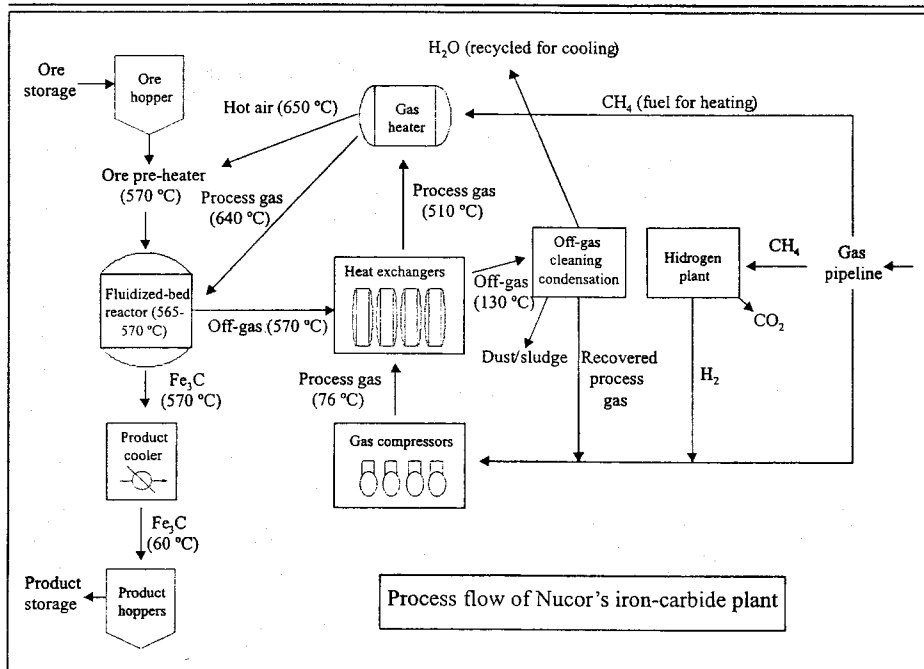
Ore storage

Ore hopper

Hot air (650 °C)

Gas heater

$H_2O$ (recycled for cooling)

$CH_4$ (fuel for heating)

Ore pre-heater (570 °C)

Process gas (640 °C)

Process gas (510 °C)

Fluidized-bed reactor (565-570 °C)

Off-gas (570 °C)

Heat exchangers

Off-gas (130 °C)

Off-gas cleaning condensation

Hidrogen plant

$CH_4$

Gas pipeline

$CO_2$

$Fe_3C$ (570 °C)

Dust/sludge

Recovered process gas

$H_2$

Process gas (76 °C)

Product cooler

Gas compressors

$Fe_3C$ (60 °C)

Product storage

Product hoppers

Process flow of Nucor's iron-carbide plant